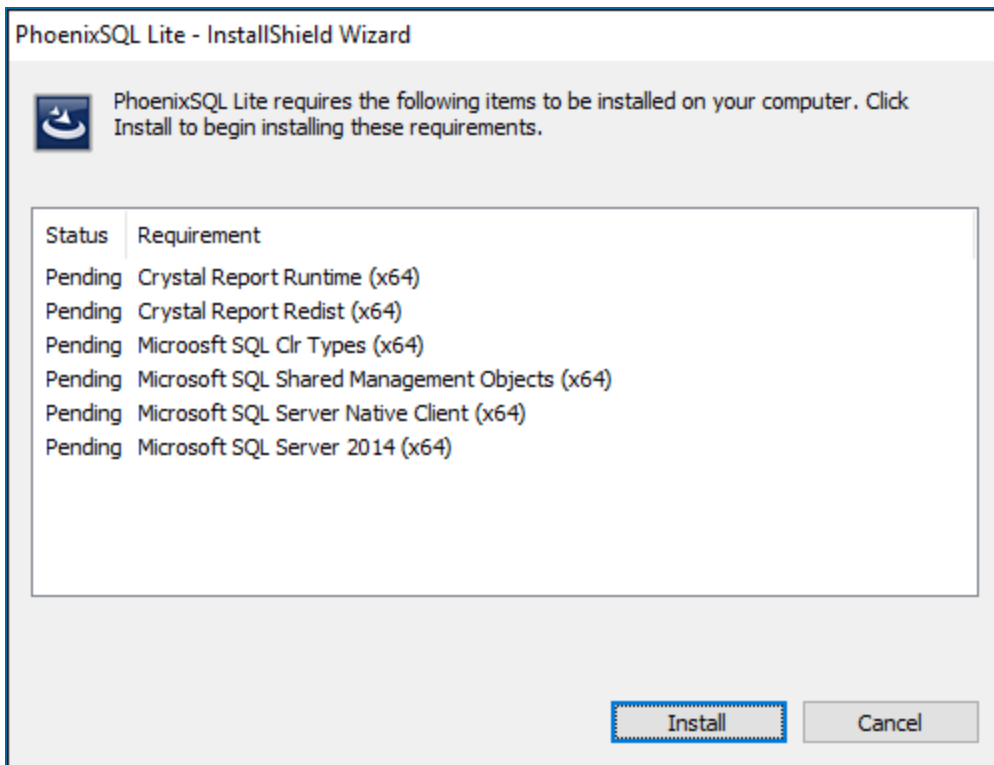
PhoenixSQL Lite - InstallShield Wizard

PhoenixSQL Lite requires the following items to be installed on your computer. Click Install to begin installing these requirements.

| Status | Requirement |
|---|---|
| Pending | Crystal Report Runtime (x64) |
| Pending | Crystal Report Redist (x64) |
| Pending | Microosft SQL Clr Types (x64) |
| Pending | Microsoft SQL Shared Management Objects (x64) |
| Pending | Microsoft SQL Server Native Client (x64) |
| Pending | Microsoft SQL Server 2014 (x64) |

Install

Cancel